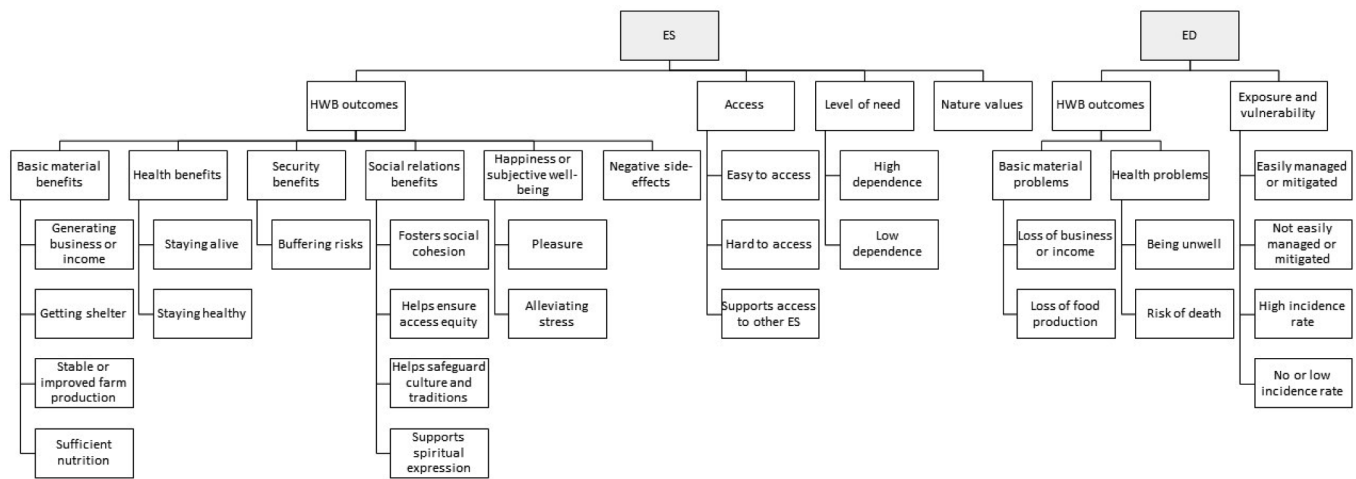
ES

HWB outcomes

Basic material benefits

Generating business or income

Getting shelter

Stable or improved farm production

Sufficient nutrition

Health benefits

Staying alive

Staying healthy

Security benefits

Buffering risks

Social relations benefits

Fosters social cohesion

Helps ensure access equity

Helps safeguard culture and traditions

Supports spiritual expression

Happiness or subjective well-being

Pleasure

Alleviating stress

Negative side-effects

Access

Easy to access

Hard to access

Supports access to other ES

Level of need

High dependence

Low dependence

Nature values

ED

HWB outcomes

Basic material problems

Loss of business or income

Loss of food production

Health problems

Being unwell

Risk of death

Exposure and vulnerability

Easily managed or mitigated

Not easily managed or mitigated

High incidence rate

No or low incidence rate